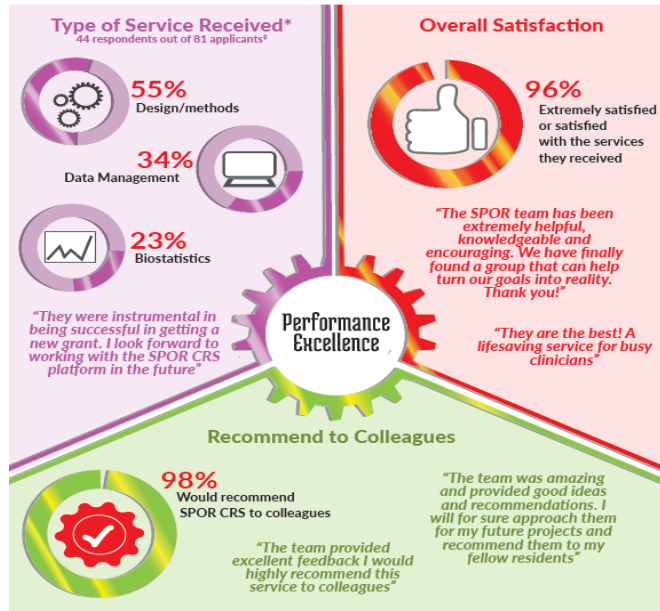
Type of Service Received*
44 respondents out of 81 applicants³

55%
Design/methods

34%
Data Management

23%
Biostatistics

"They were instrumental in being successful in getting a new grant. I look forward to working with the SPOR CRS platform in the future"

Overall Satisfaction

96%
Extremely satisfied or satisfied with the services they received

"The SPOR team has been extremely helpful, knowledgeable and encouraging. We have finally found a group that can help turn our goals into reality. Thank you!"

"They are the best! A lifesaving service for busy clinicians"

Performance Excellence

Recommend to Colleagues

98%
Would recommend SPOR CRS to colleagues

"The team provided excellent feedback I would highly recommend this service to colleagues"

"The team was amazing and provided good ideas and recommendations. I will for sure approach them for my future projects and recommend them to my fellow residents"